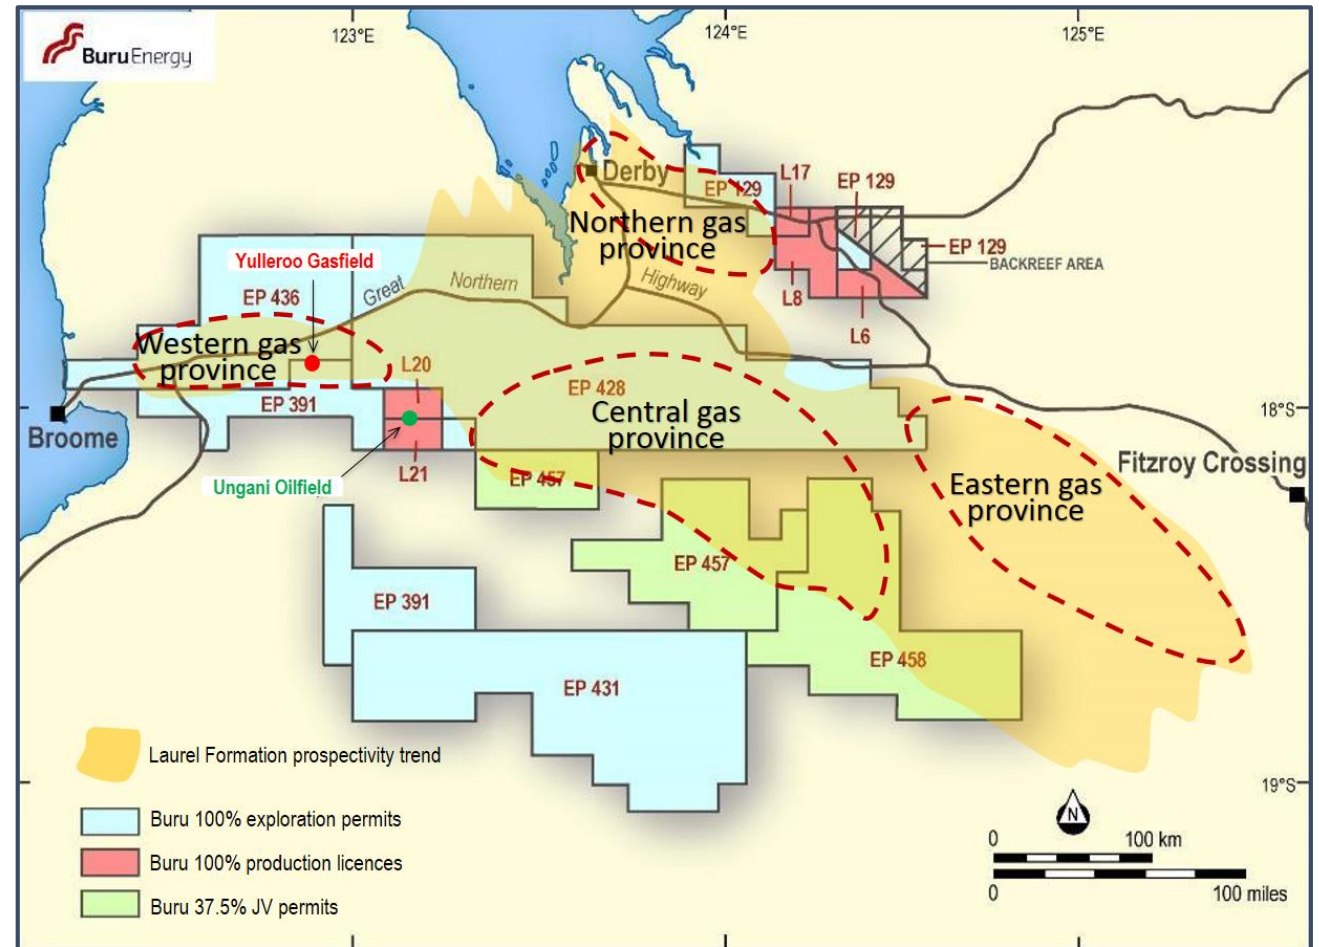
BuruEnergy

123°E

124°E

125°E

Derby

EP 129

L17

EP 129

Northern gas province

EP 129

BACKREEF AREA

Yulleroo Gasfield

EP 436

Great

Northern

Highway

L8

L6

Western gas province

L20

EP 428

EP 391

Central gas province

18°S

Broome

L21

EP 457

Fitzroy Crossing

Ungani Oilfield

Eastern gas province

EP 457

EP 391

EP 458

EP 431

Laurel Formation prospectivity trend

19°S

Buru 100% exploration permits

N

Buru 100% production licences

0

100 km

0

100 miles

Buru 37.5% JV permits